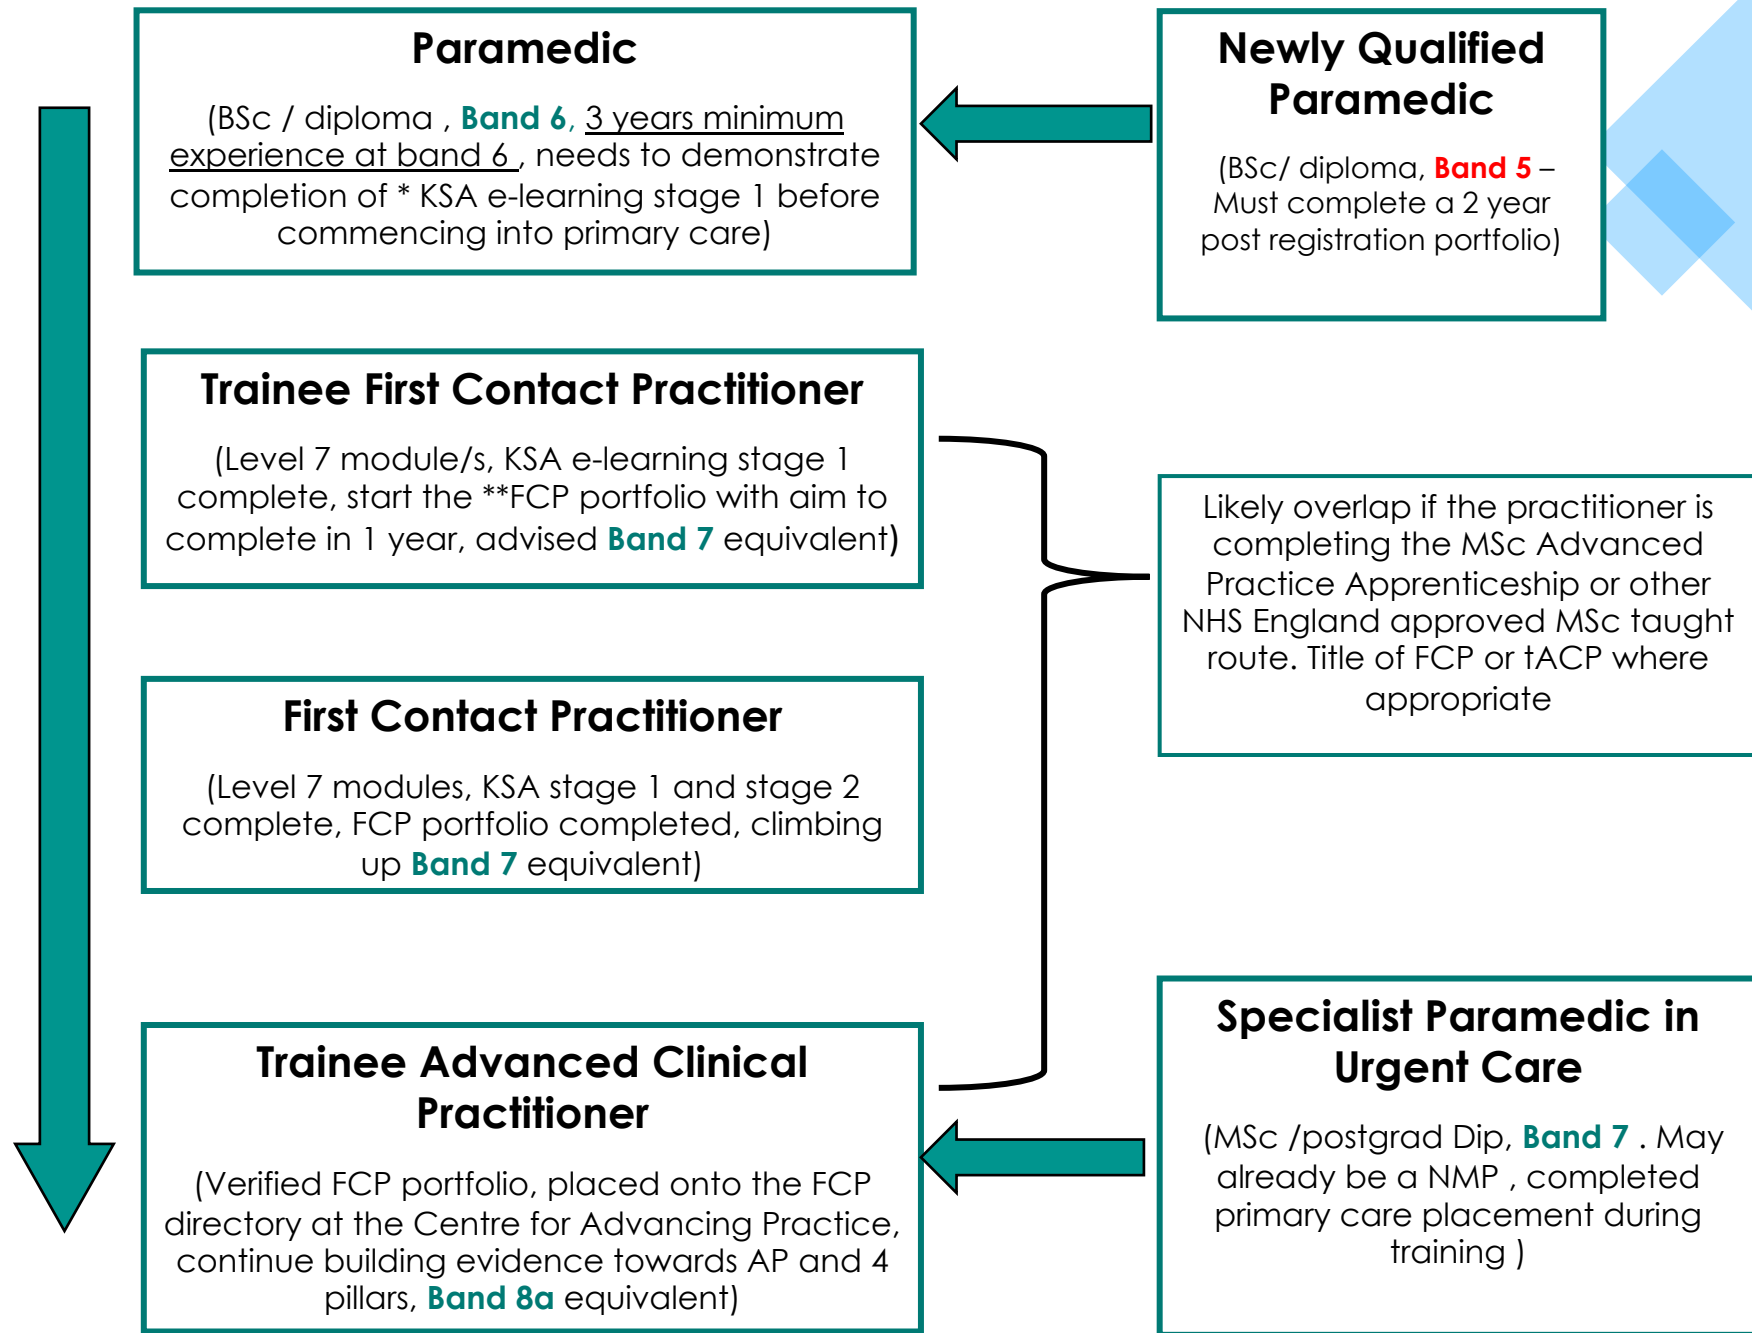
Paramedic

(BSc / diploma , Band 6, 3 years minimum experience at band 6 , needs to demonstrate completion of * KSA e-learning stage 1 before commencing into primary care)

Newly Qualified Paramedic

(BSc/ diploma, Band 5 – Must complete a 2 year post registration portfolio)

Trainee First Contact Practitioner

(Level 7 module/s, KSA e-learning stage 1 complete, start the **FCP portfolio with aim to complete in 1 year, advised Band 7 equivalent)

Likely overlap if the practitioner is completing the MSc Advanced Practice Apprenticeship or other NHS England approved MSc taught route. Title of FCP or tACP where appropriate

First Contact Practitioner

(Level 7 modules, KSA stage 1 and stage 2 complete, FCP portfolio completed, climbing up Band 7 equivalent)

Trainee Advanced Clinical Practitioner

(Verified FCP portfolio, placed onto the FCP directory at the Centre for Advancing Practice, continue building evidence towards AP and 4 pillars, Band 8a equivalent)

Specialist Paramedic in Urgent Care

(MSc /postgrad Dip, Band 7 . May already be a NMP , completed primary care placement during training )